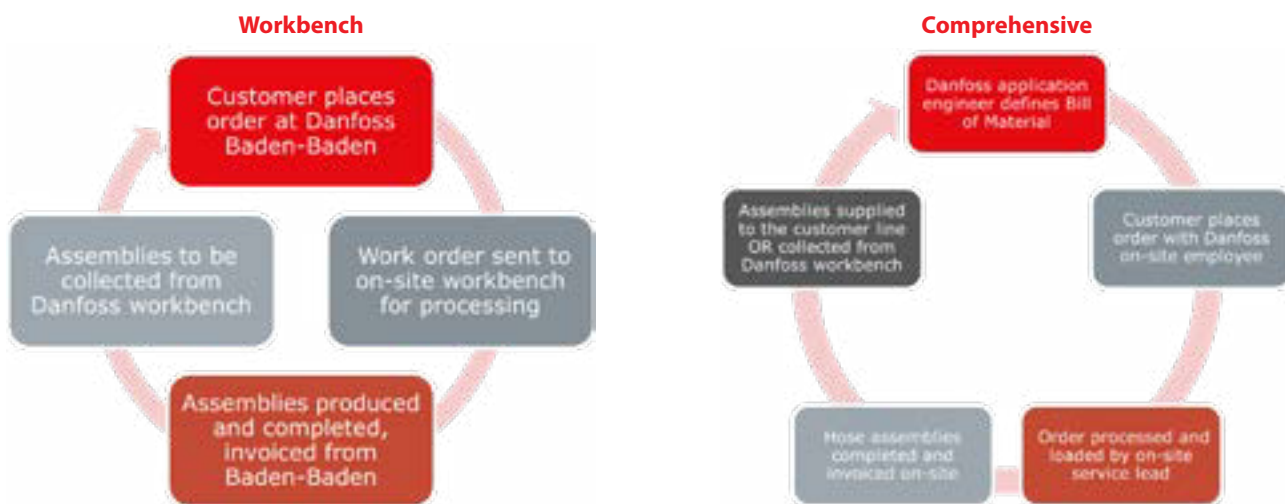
Workbench

Customer places order at Danfoss Baden-Baden

Work order sent to on-site workbench for processing

Assemblies produced and completed, invoiced from Baden-Baden

Assemblies to be collected from Danfoss workbench

Comprehensive

Danfoss application engineer defines Bill of Material

Customer places order with Danfoss on-site employee

Order processed and loaded by on-site service lead

Hose assemblies completed and invoiced on-site

Assemblies supplied to the customer line OR collected from Danfoss workbench